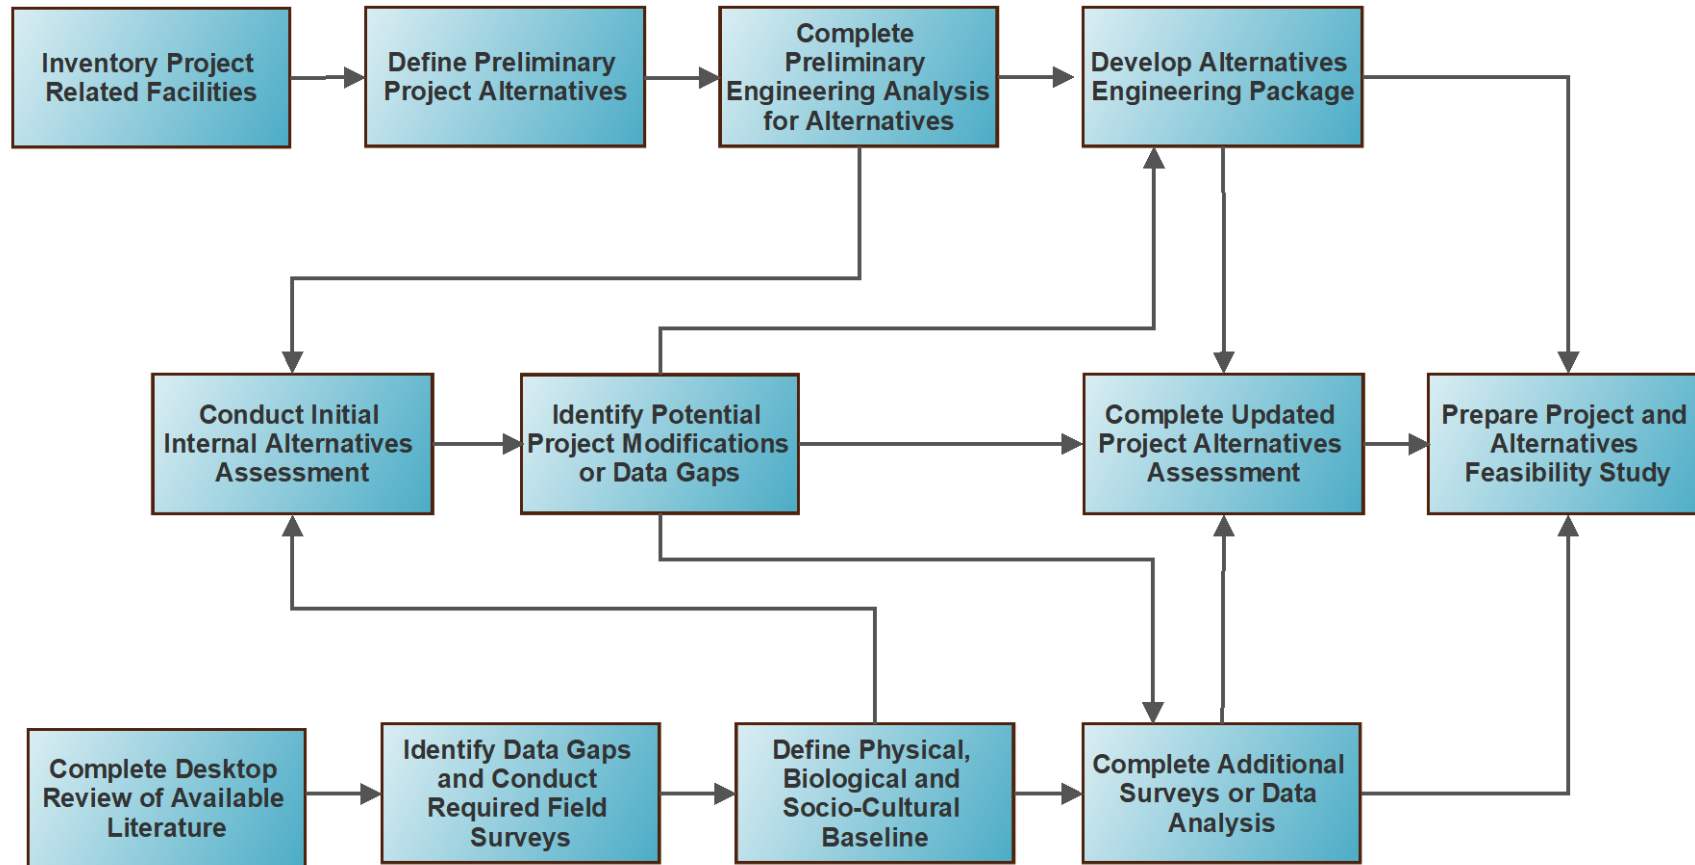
Inventory Project Related Facilities

Define Preliminary Project Alternatives

Complete Preliminary Engineering Analysis for Alternatives

Develop Alternatives Engineering Package

Conduct Initial Internal Alternatives Assessment

Identify Potential Project Modifications or Data Gaps

Complete Updated Project Alternatives Assessment

Prepare Project and Alternatives Feasibility Study

Complete Desktop Review of Available Literature

Identify Data Gaps and Conduct Required Field Surveys

Define Physical, Biological and Socio-Cultural Baseline

Complete Additional Surveys or Data Analysis